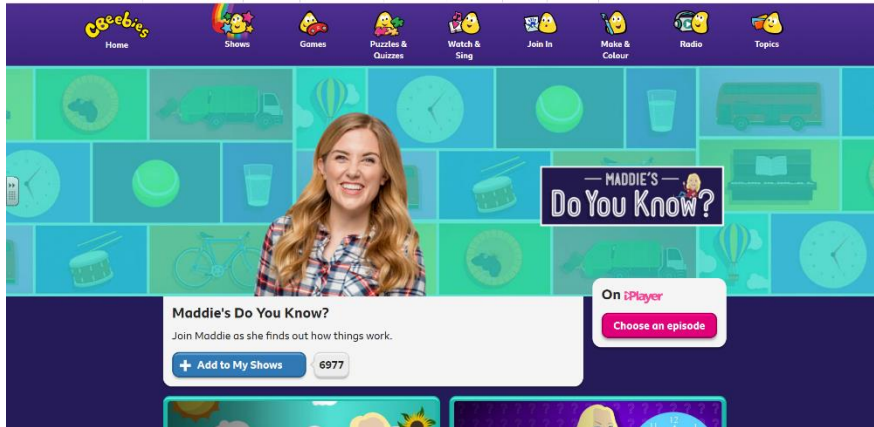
CBeebies Home
Shows
Games
Puzzles & Quizzes
Watch & Sing
Join In
Make & Colour
Radio
Topics

— MADDIE'S —
Do You Know?

Maddie's Do You Know?
Join Maddie as she finds out how things work.
+ Add to My Shows
6977

On iPlayer
Choose an episode